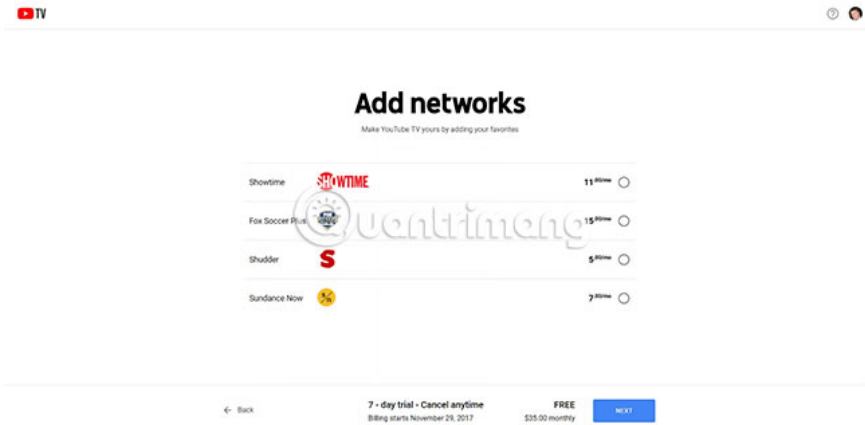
TV

Add networks

Make YouTube TV yours by adding your favorites

Showtime SHOWTIME 11 $^{99/mo}$

Fox Soccer Plus 15 $^{99/mo}$

Shudder S 5 $^{99/mo}$

Sundance Now 7 $^{99/mo}$

Quantrimang

← Back

7 - day trial - Cancel anytime
Billing starts November 29, 2017

FREE
$35.00 monthly

NEXT